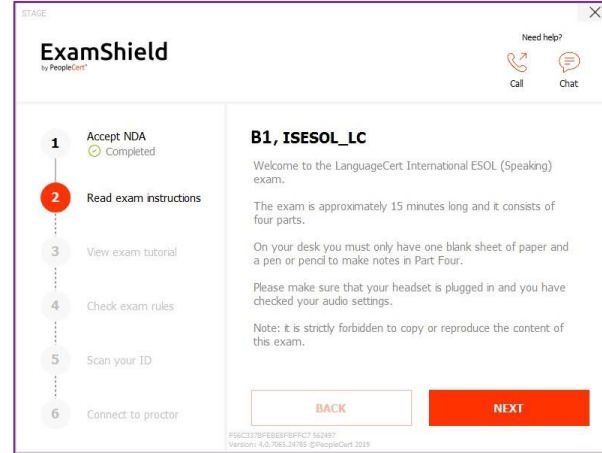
STAGE

×

ExamShield
by PeopleCert

Need help?

Call

Chat

1 Accept NDA
Completed

2 Read exam instructions

3 View exam tutorial

4 Check exam rules

5 Scan your ID

6 Connect to proctor

B1, ISESOL_LC

Welcome to the LanguageCert International ESOL (Speaking) exam.

The exam is approximately 15 minutes long and it consists of four parts.

On your desk you must only have one blank sheet of paper and a pen or pencil to make notes in Part Four.

Please make sure that your headset is plugged in and you have checked your audio settings.

Note: it is strictly forbidden to copy or reproduce the content of this exam.

BACK

NEXT

F56C337BFEBEBFBFFC7 562497
Version: 4.0.7065.24785 ©PeopleCert 2019